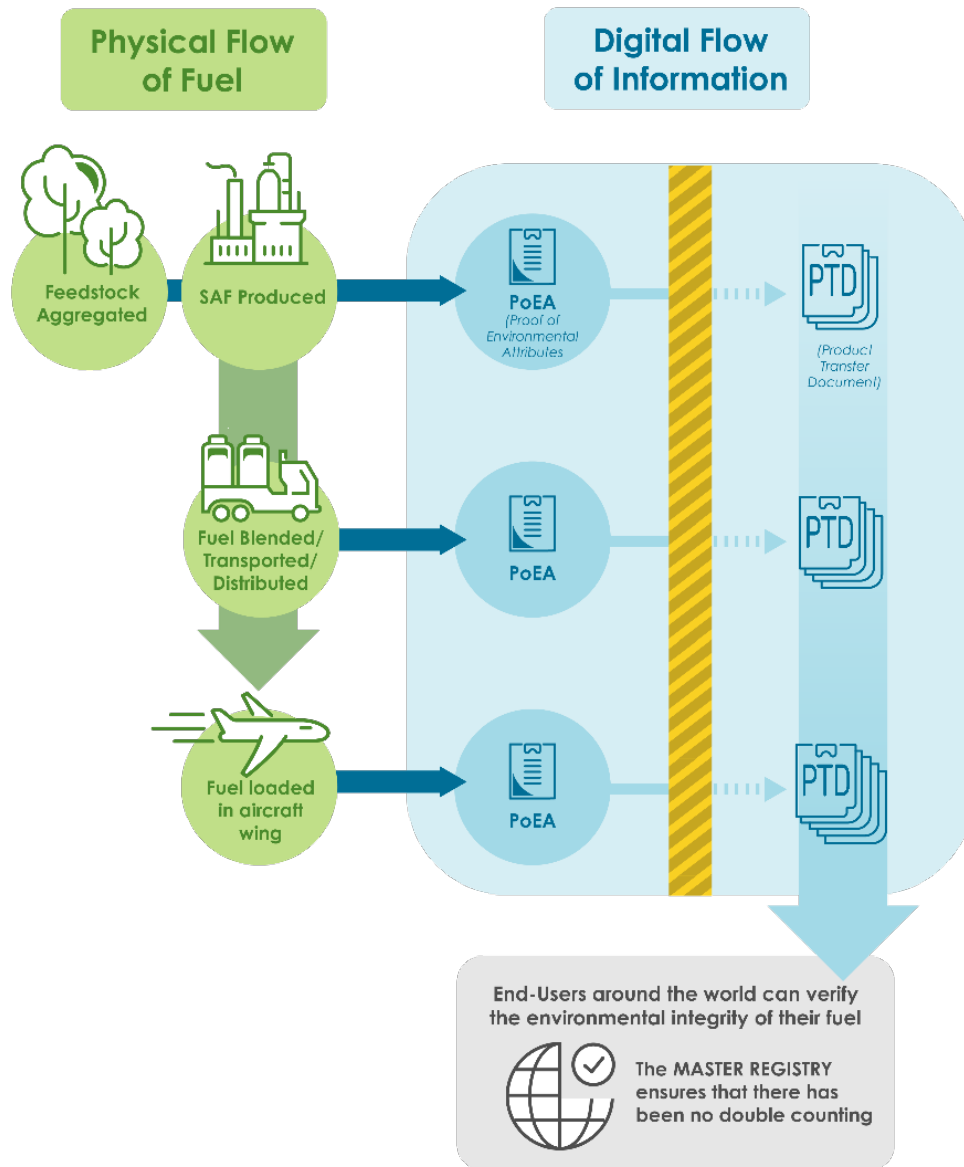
Physical Flow of Fuel

Digital Flow of Information

Feedstock Aggregated

SAF Produced

PoEA
(Proof of Environmental Attributes

PTD
(Product Transfer Document)

Fuel Blended/ Transported/ Distributed

PoEA

PTD

Fuel loaded in aircraft wing

PoEA

PTD

End-Users around the world can verify the environmental integrity of their fuel

The MASTER REGISTRY ensures that there has been no double counting